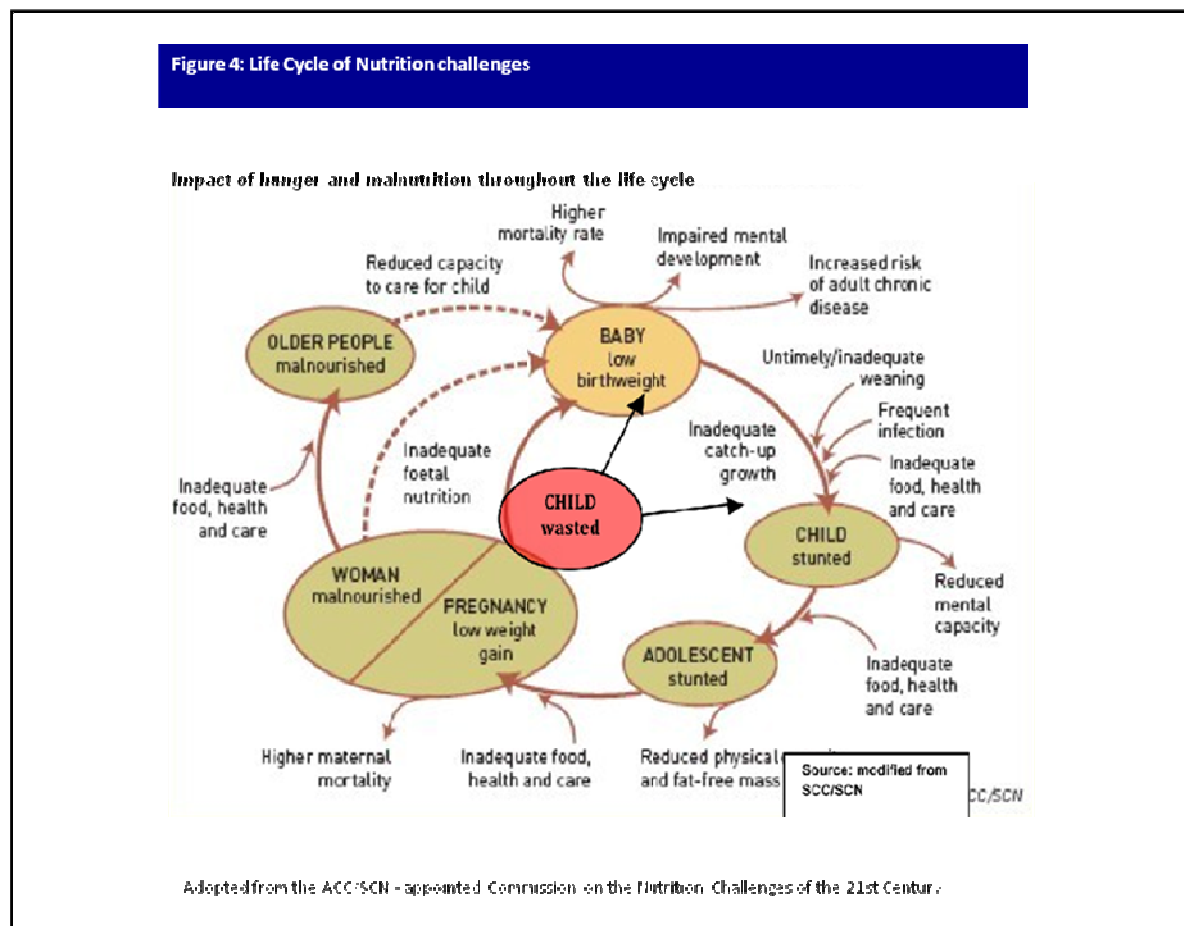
Figure 4: Life Cycle of Nutrition challenges

Impact of hunger and malnutrition throughout the life cycle

Higher mortality rate

Impaired mental development

Increased risk of adult chronic disease

Reduced capacity to care for child

OLDER PEOPLE malnourished

BABY low birthweight

Untimely/inadequate weaning

Frequent infection

Inadequate catch-up growth

Inadequate foetal nutrition

Inadequate food, health and care

Inadequate food, health and care

CHILD wasted

CHILD stunted

Reduced mental capacity

WOMAN malnourished

PREGNANCY low weight gain

ADOLESCENT stunted

Inadequate food, health and care

Higher maternal mortality

Inadequate food, health and care

Reduced physical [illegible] and fat-free mass

Source: modified from SCC/SCN

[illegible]CC/SCN

Adopted from the ACC/SCN - appointed Commission on the Nutrition Challenges of the 21st Century